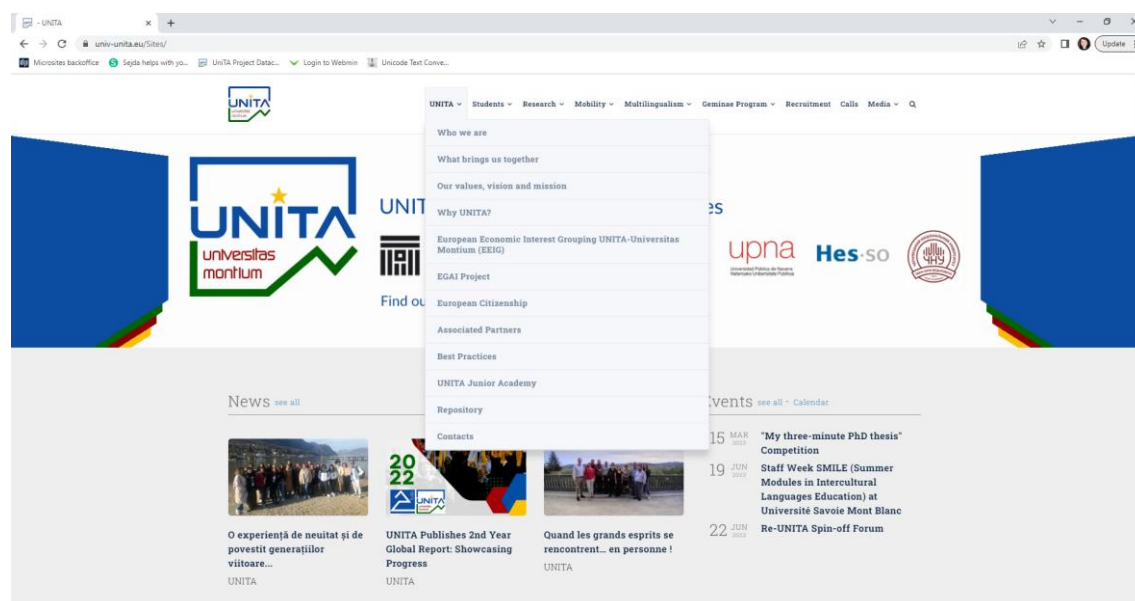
- UNITA × +

univ-unita.eu/Sites/

Update

Microsites backoffice Sejda helps with yo... UniTA Project Datac... Login to Webmin Unicode Text Conve...

UNITA

UNITA Students Research Mobility Multilingualism Geminae Program Recruitment Calls Media

Who we are

What brings us together

Our values, vision and mission

Why UNITA?

European Economic Interest Grouping UNITA-Universitas Montium (EEIG)

EGAI Project

European Citizenship

Associated Partners

Best Practices

UNITA Junior Academy

Repository

Contacts

UNITA universitas montium

UNIT

es

Find ou

upna Universidad Pública de Navarra Nafarroako Unibertsitate Publikoa

Hes·so

News see all

2022 UNITA

O experiență de neuitat și de povestit generațiilor viitoare...

UNITA

UNITA Publishes 2nd Year Global Report: Showcasing Progress

UNITA

Quand les grands esprits se rencontrent... en personne !

UNITA

Events see all · Calendar

15 MAR 2023 "My three-minute PhD thesis" Competition

19 JUN 2023 Staff Week SMILE (Summer Modules in Intercultural Languages Education) at Université Savoie Mont Blanc

22 JUN 2023 Re-UNITA Spin-off Forum